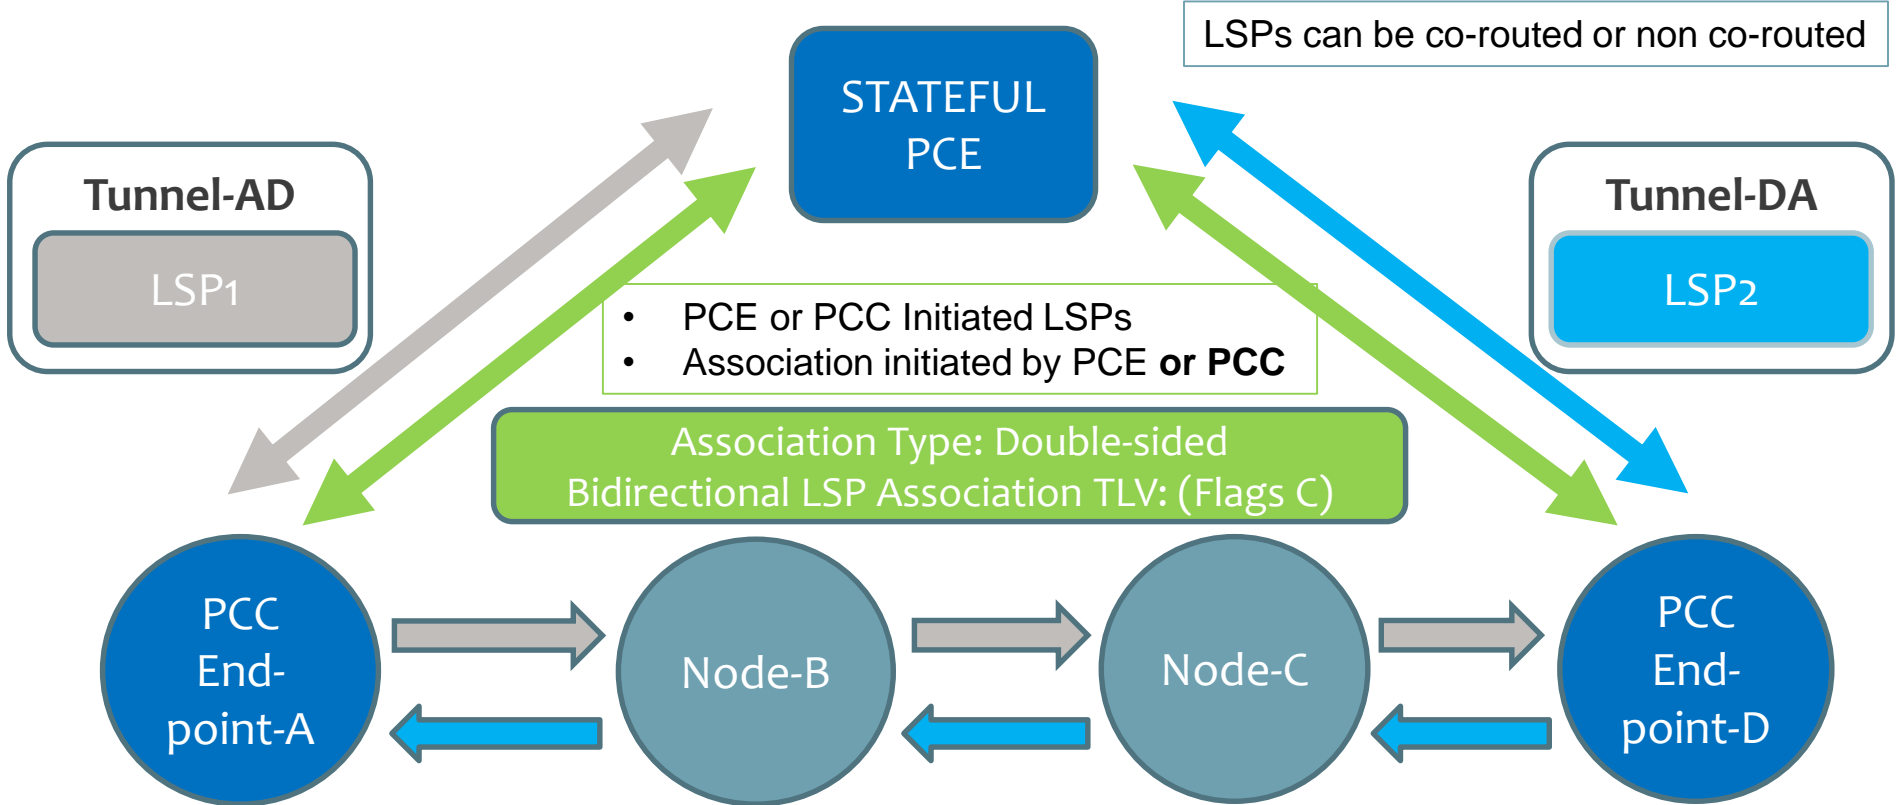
LSPs can be co-routed or non co-routed

STATEFUL PCE

Tunnel-AD

LSP1

Tunnel-DA

LSP2

• PCE or PCC Initiated LSPs
• Association initiated by PCE **or PCC**

Association Type: Double-sided
Bidirectional LSP Association TLV: (Flags C)

PCC End-point-A

Node-B

Node-C

PCC End-point-D